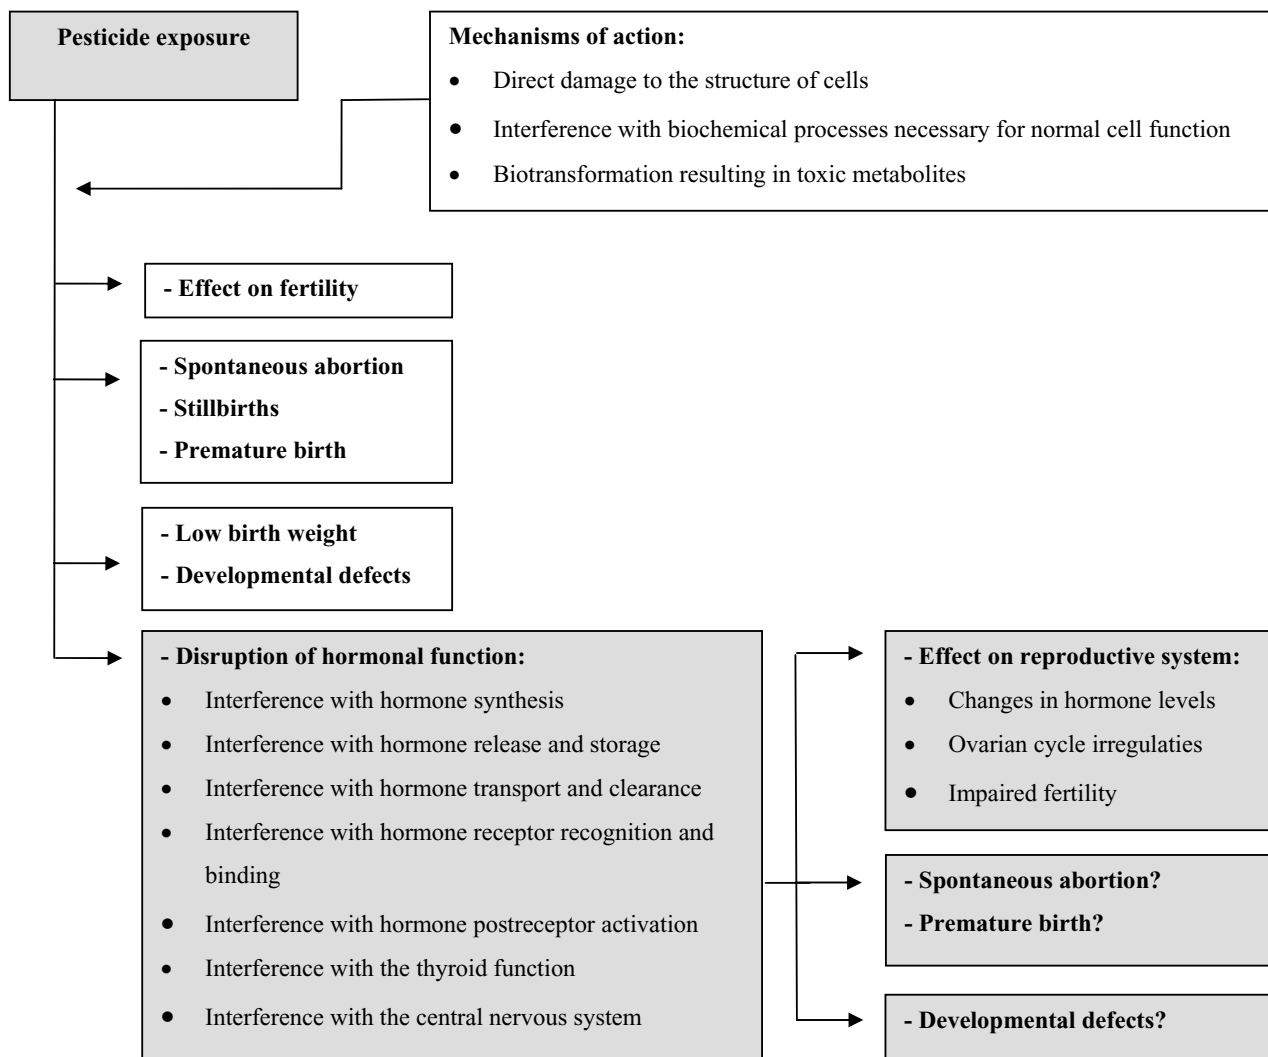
Pesticide exposure

Mechanisms of action:
- Direct damage to the structure of cells
- Interference with biochemical processes necessary for normal cell function
- Biotransformation resulting in toxic metabolites

- Effect on fertility

- Spontaneous abortion
- Stillbirths
- Premature birth

- Low birth weight
- Developmental defects

- Disruption of hormonal function:
- Interference with hormone synthesis
- Interference with hormone release and storage
- Interference with hormone transport and clearance
- Interference with hormone receptor recognition and binding
- Interference with hormone postreceptor activation
- Interference with the thyroid function
- Interference with the central nervous system

- Effect on reproductive system:
- Changes in hormone levels
- Ovarian cycle irregulaties
- Impaired fertility

- Spontaneous abortion?
- Premature birth?

- Developmental defects?